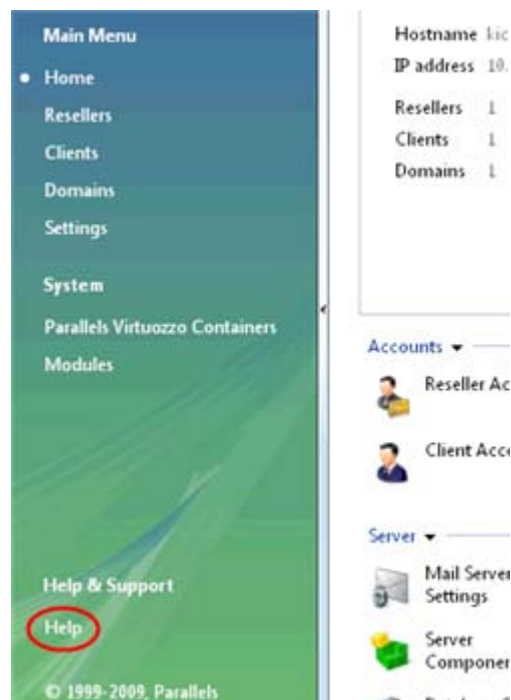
Main Menu
• Home
Resellers
Clients
Domains
Settings

System
Parallels Virtuozzo Containers
Modules

Help & Support
Help

© 1999-2009, Parallels

Hostname kic
IP address 10.

Resellers 1
Clients 1
Domains 1

Accounts ▾
Reseller Ac
Client Acco

Server ▾
Mail Server Settings
Server Componer
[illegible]